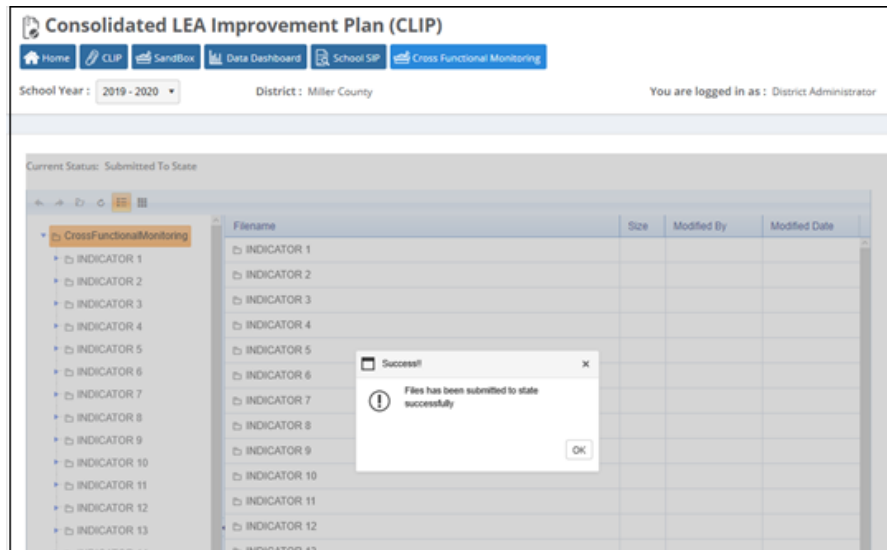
Consolidated LEA Improvement Plan (CLIP)

Home | CLIP | SandBox | Data Dashboard | School SIP | Cross Functional Monitoring

School Year : 2019 - 2020

District : Miller County

You are logged in as : District Administrator

Current Status: Submitted To State

CrossFunctionalMonitoring
INDICATOR 1
INDICATOR 2
INDICATOR 3
INDICATOR 4
INDICATOR 5
INDICATOR 6
INDICATOR 7
INDICATOR 8
INDICATOR 9
INDICATOR 10
INDICATOR 11
INDICATOR 12
INDICATOR 13

| Filename | Size | Modified By | Modified Date |
|---|---|---|---|
| INDICATOR 1 | | | |
| INDICATOR 2 | | | |
| INDICATOR 3 | | | |
| INDICATOR 4 | | | |
| INDICATOR 5 | | | |
| INDICATOR 6 | | | |
| INDICATOR 7 | | | |
| INDICATOR 8 | | | |
| INDICATOR 9 | | | |
| INDICATOR 10 | | | |
| INDICATOR 11 | | | |
| INDICATOR 12 | | | |

Success!!
×
Files has been submitted to state successfully
OK